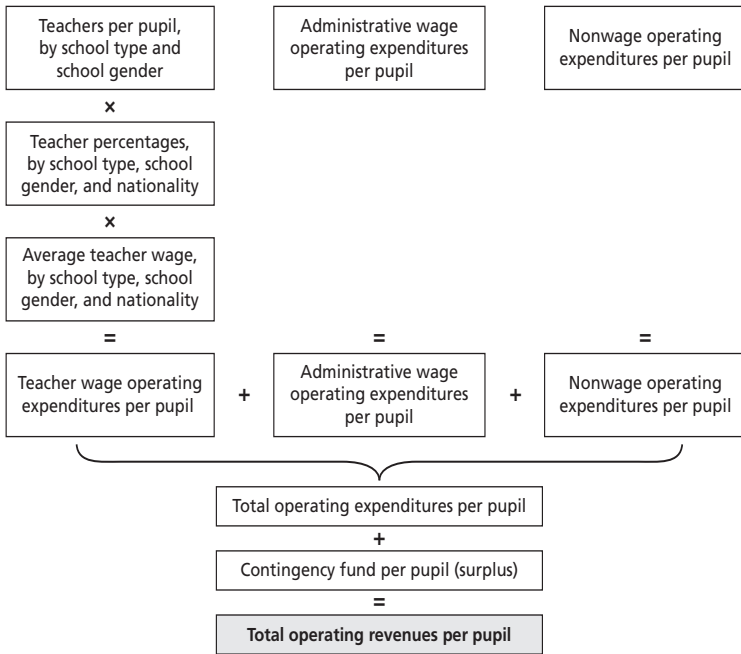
Teachers per pupil, by school type and school gender

Administrative wage operating expenditures per pupil

Nonwage operating expenditures per pupil

×

Teacher percentages, by school type, school gender, and nationality

×

Average teacher wage, by school type, school gender, and nationality

=

=

=

Teacher wage operating expenditures per pupil

+

Administrative wage operating expenditures per pupil

+

Nonwage operating expenditures per pupil

Total operating expenditures per pupil

+

Contingency fund per pupil (surplus)

=

Total operating revenues per pupil